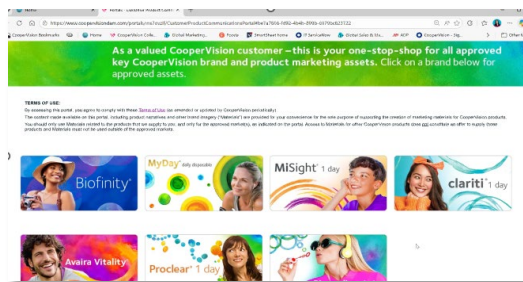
https://www.coopervisiondam.com/portals/cms1/cs20/CustomerProductCommunicationsPortal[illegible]

CooperVision Bookmarks | Home | CooperVision Colle... | Global Marketing... | Prods | SmartSheet Home | IT ServiceNow | Global Sales & Ma... | ADP | CooperVision - Dig... | Other fav

As a valued CooperVision customer – this is your one-stop-shop for all approved key CooperVision brand and product marketing assets. Click on a brand below for approved assets.

TERMS OF USE:
By accessing this portal, you agree to comply with these Terms of Use (as amended or updated by CooperVision periodically).
The content made available on this portal, including product narratives and other brand imagery ("Materials") are provided for your convenience for the sole purpose of supporting the creation of marketing materials for CooperVision products. You should only use Materials related to the products that are supply to you, and only for the approved market(s), as indicated on the portal. Access to Materials for other CooperVision products does not constitute an offer to supply those products and Materials must not be used outside of the approved markets.

Biofinity

MyDay daily disposable

MiSight 1 day

clariti 1 day

Avaira Vitality

Proclear 1 day